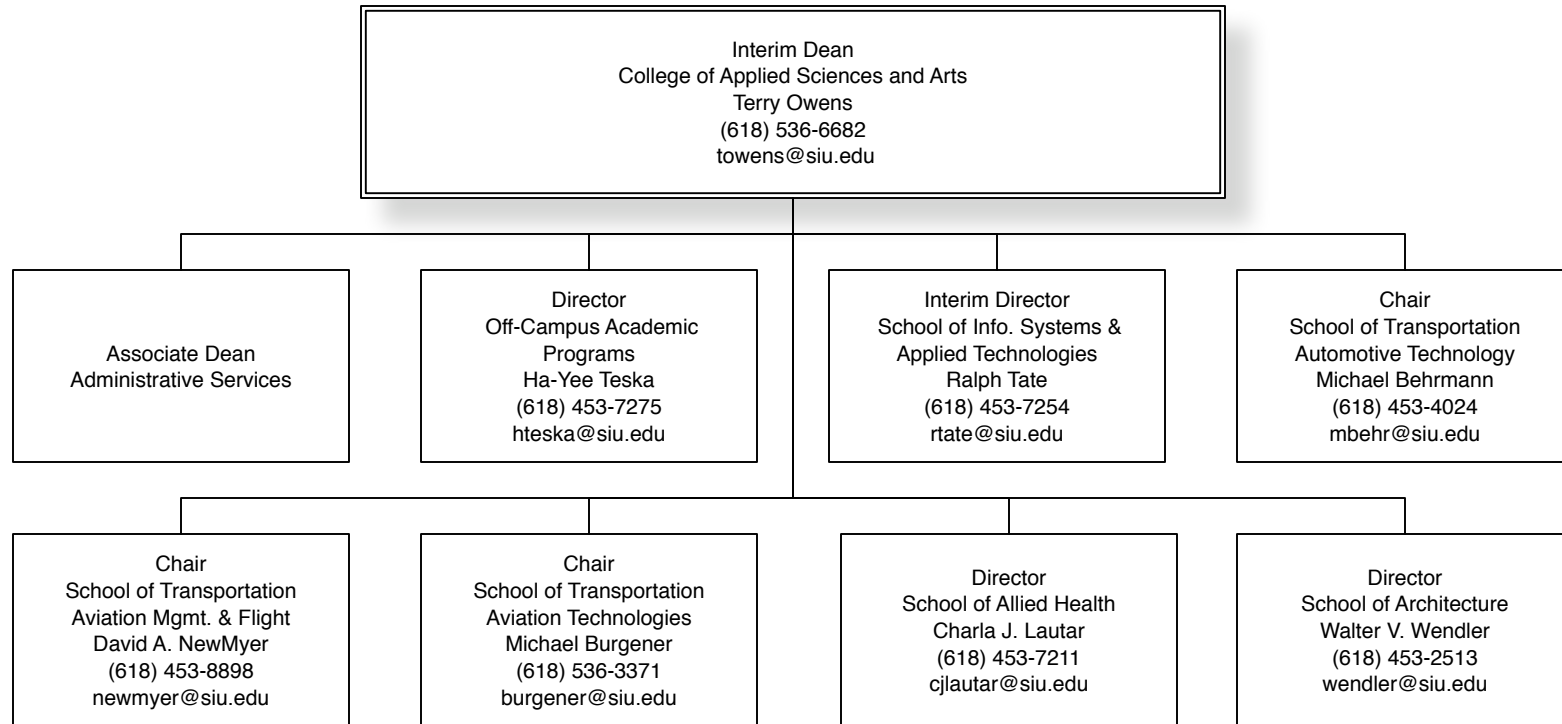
Interim Dean
College of Applied Sciences and Arts
Terry Owens
(618) 536-6682
towens@siu.edu

Associate Dean
Administrative Services

Director
Off-Campus Academic Programs
Ha-Yee Teska
(618) 453-7275
hteska@siu.edu

Interim Director
School of Info. Systems & Applied Technologies
Ralph Tate
(618) 453-7254
rtate@siu.edu

Chair
School of Transportation
Automotive Technology
Michael Behrmann
(618) 453-4024
mbehr@siu.edu

Chair
School of Transportation
Aviation Mgmt. & Flight
David A. NewMyer
(618) 453-8898
newmyer@siu.edu

Chair
School of Transportation
Aviation Technologies
Michael Burgener
(618) 536-3371
burgener@siu.edu

Director
School of Allied Health
Charla J. Lautar
(618) 453-7211
cjlautar@siu.edu

Director
School of Architecture
Walter V. Wendler
(618) 453-2513
wendler@siu.edu